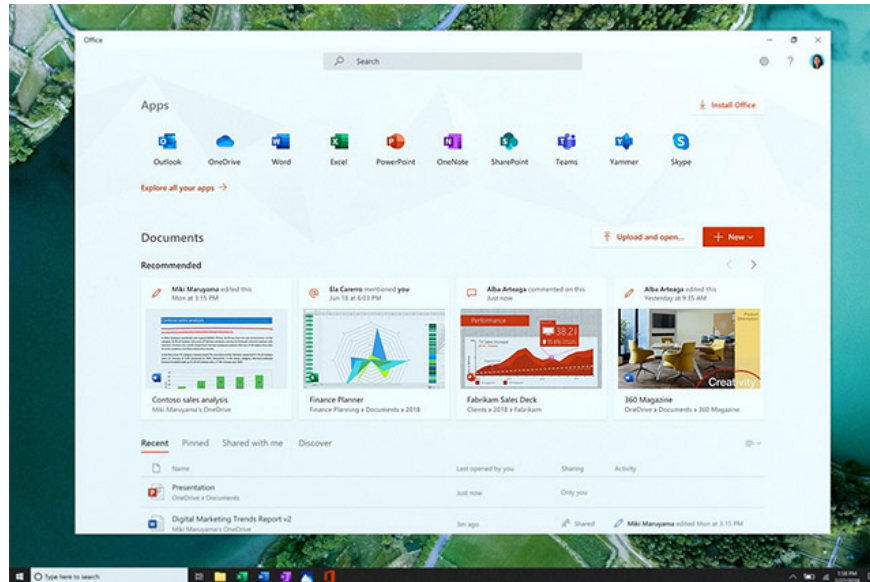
Office

Search

Apps

Install Office

Outlook OneDrive Word Excel PowerPoint OneNote SharePoint Teams Yammer Skype

Explore all your apps →

Documents

Upload and open...

+ New

Recommended

Miki Maruyama edited this
Mon at 3:15 PM

Contoso sales analysis
Miki Maruyama's OneDrive

Ela Carerro mentioned you
Jun 18 at 6:03 PM

Finance Planner
Finance Planning » Documents » 2018

Alba Arteaga commented on this
Just now

Fabrikam Sales Deck
Clients » 2018 » Fabrikam

Alba Arteaga edited this
Yesterday at 5:15 PM

Creativity

360 Magazine
OneDrive » Documents » 360 Magazine

Recent Pinned Shared with me Discover

Name | Last opened by you | Sharing | Activity

Presentation
OneDrive » Documents
Just now
Only you

Digital Marketing Trends Report v2
Miki Maruyama's OneDrive
3m ago
Shared
Miki Maruyama edited Mon at 3:15 PM

Type here to search